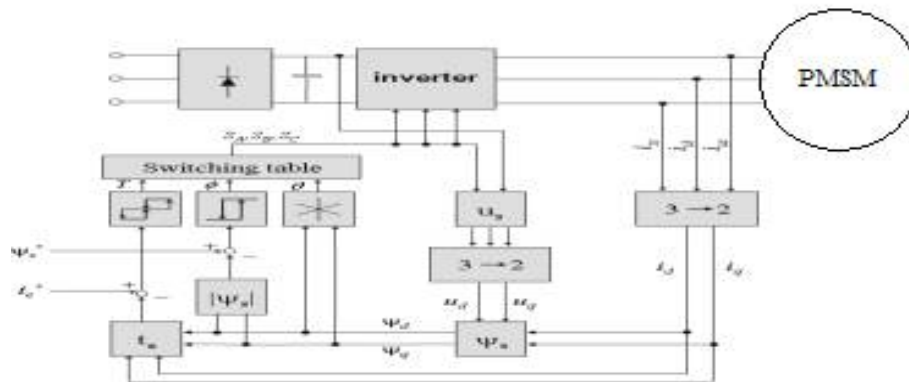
inverter

PMSM

$S_a S_b S_c$

Switching table

$\tau$

$\phi$

$\theta$

$u_s$

$3 \rightarrow 2$

$i_a$ $i_b$ $i_c$

$3 \rightarrow 2$

$\Psi_s^*$

$+$ $-$

$|\Psi_s|$

$t_e^*$

$+$ $-$

$i_\alpha$

$i_\beta$

$u_\alpha$

$u_\beta$

$\Psi_\alpha$

$\Psi_\beta$

$t_e$

$\Psi_s$